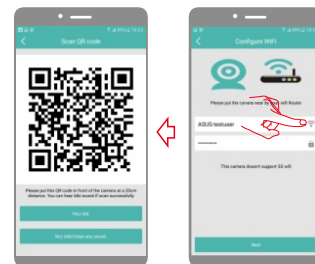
Scan QR code

Please put this QR code in front of the camera at a 20cm distance. You can hear bibi sound if scan successfully

Configure WiFi

Please put the camera near to your wifi Router

ASUS testuser

This camera doesn't support 5G wifi

Next